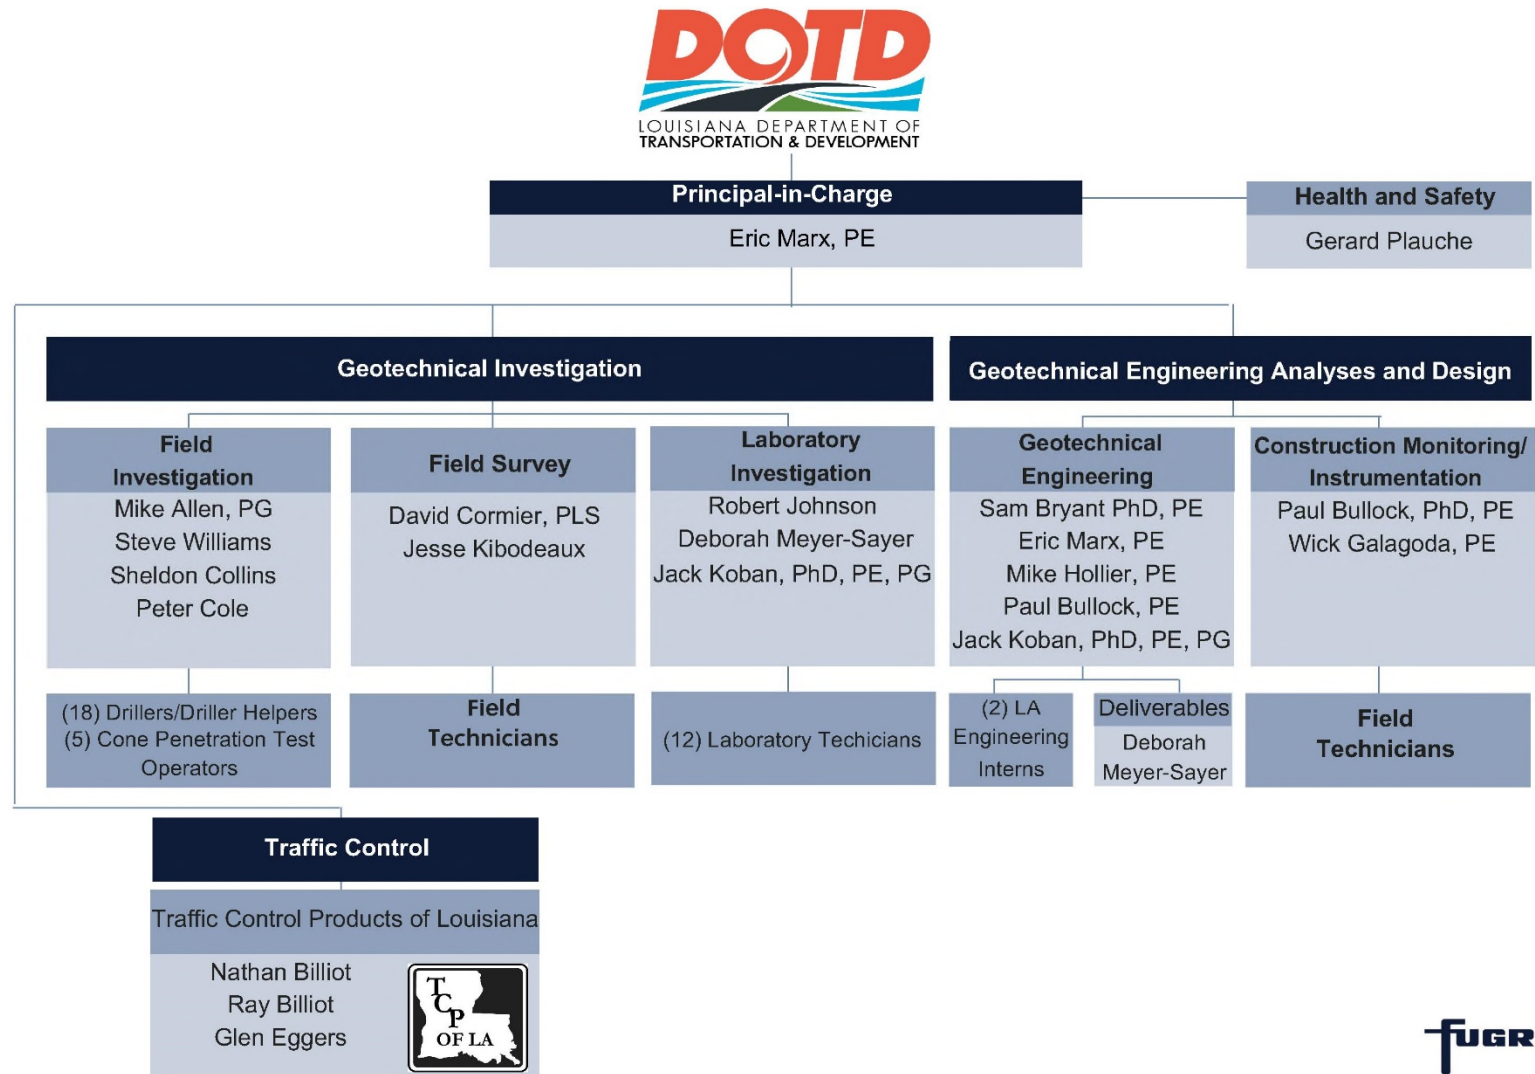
DOTD
LOUISIANA DEPARTMENT OF TRANSPORTATION & DEVELOPMENT

Principal-in-Charge
Eric Marx, PE

Health and Safety
Gerard Plauche

Geotechnical Investigation

Field Investigation
Mike Allen, PG
Steve Williams
Sheldon Collins
Peter Cole

(18) Drillers/Driller Helpers
(5) Cone Penetration Test Operators

Field Survey
David Cormier, PLS
Jesse Kibodeaux

Field Technicians

Laboratory Investigation
Robert Johnson
Deborah Meyer-Sayer
Jack Koban, PhD, PE, PG

(12) Laboratory Techicians

Geotechnical Engineering Analyses and Design

Geotechnical Engineering
Sam Bryant PhD, PE
Eric Marx, PE
Mike Hollier, PE
Paul Bullock, PE
Jack Koban, PhD, PE, PG

(2) LA Engineering Interns

Deliverables
Deborah Meyer-Sayer

Construction Monitoring/ Instrumentation
Paul Bullock, PhD, PE
Wick Galagoda, PE

Field Technicians

Traffic Control
Traffic Control Products of Louisiana
Nathan Billiot
Ray Billiot
Glen Eggers

TCP OF LA

FUGRO